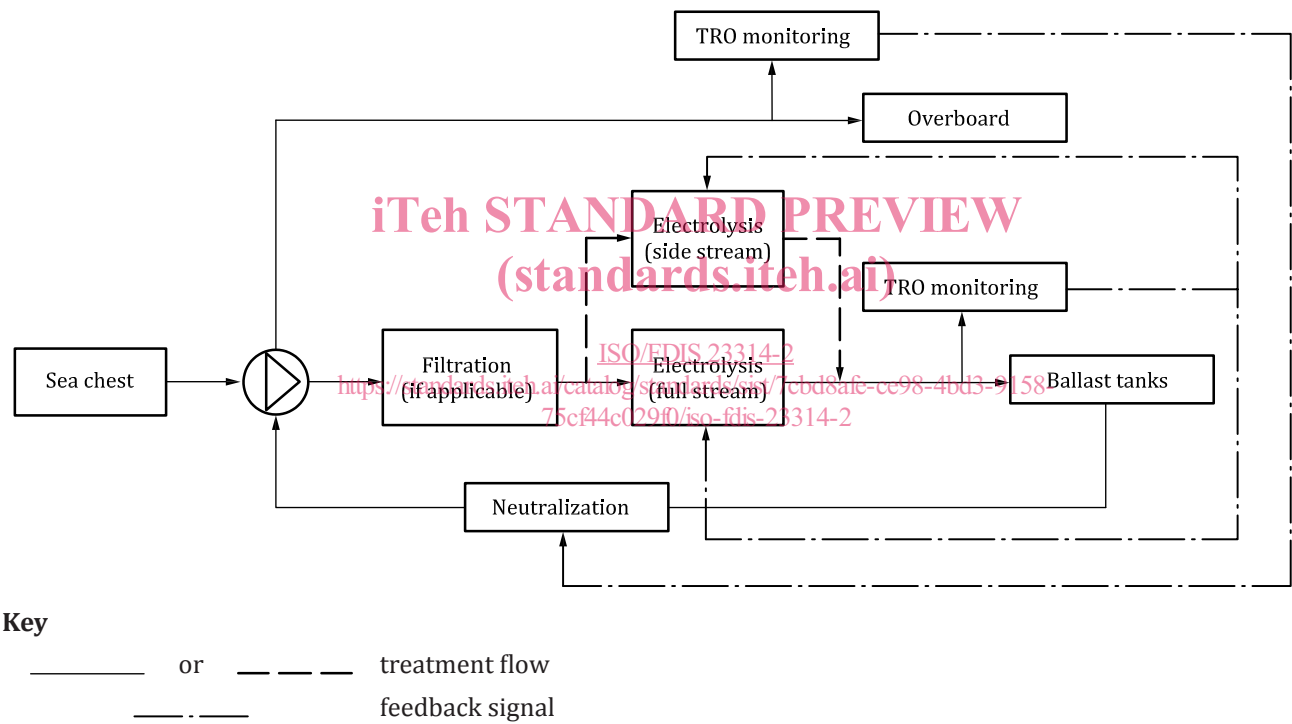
TRO monitoring

Overboard

iTeh STANDARD PREVIEW
(standards.iteh.ai)

Electrolysis
(side stream)

TRO monitoring

Sea chest

Filtration
(if applicable)

ISO/FDIS 23314-2
https://standards.iteh.ai/catalog/standards/sist/7cbd8afe-ce98-4bd3-9158-75cf44c029f0/iso-fdis-23314-2

Electrolysis
(full stream)

Ballast tanks

Neutralization

Key

or treatment flow

feedback signal